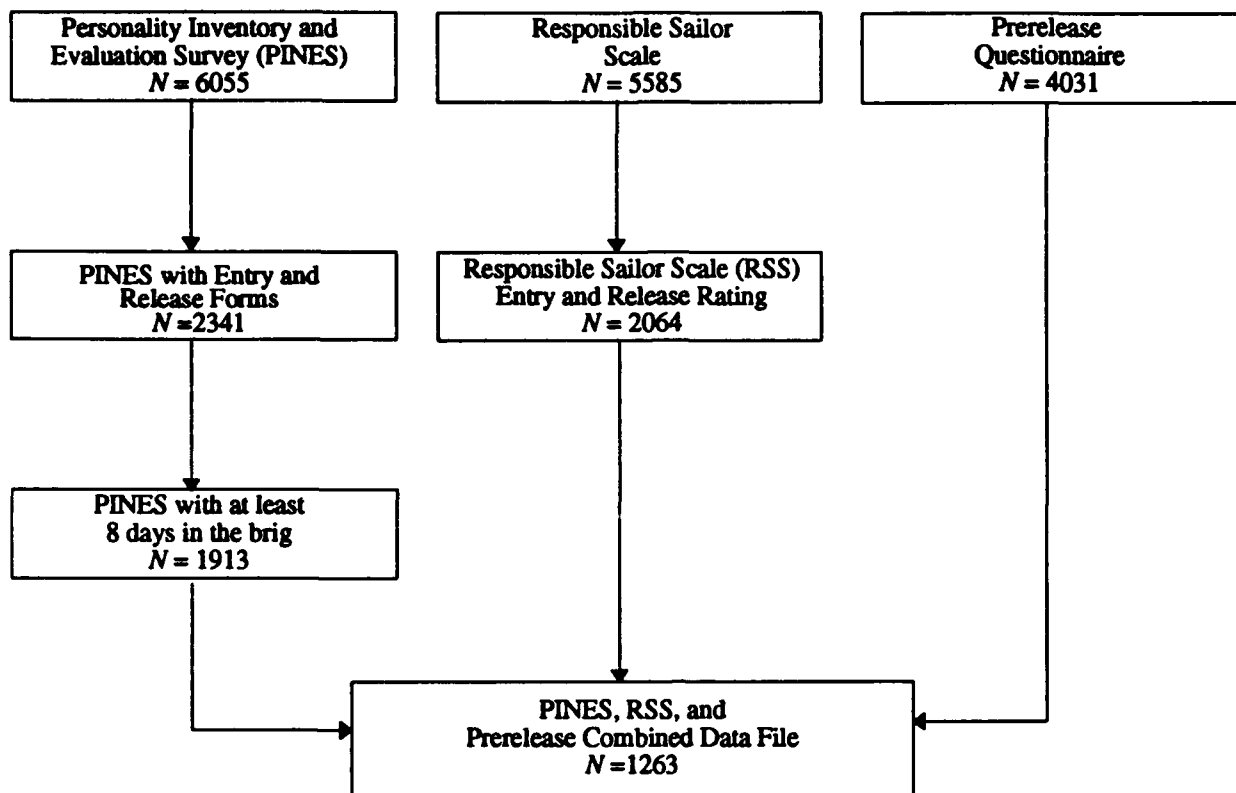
Personality Inventory and Evaluation Survey (PINES)
$N = 6055$

Responsible Sailor Scale
$N = 5585$

Prerelease Questionnaire
$N = 4031$

PINES with Entry and Release Forms
$N = 2341$

Responsible Sailor Scale (RSS) Entry and Release Rating
$N = 2064$

PINES with at least 8 days in the brig
$N = 1913$

PINES, RSS, and Prerelease Combined Data File
$N = 1263$